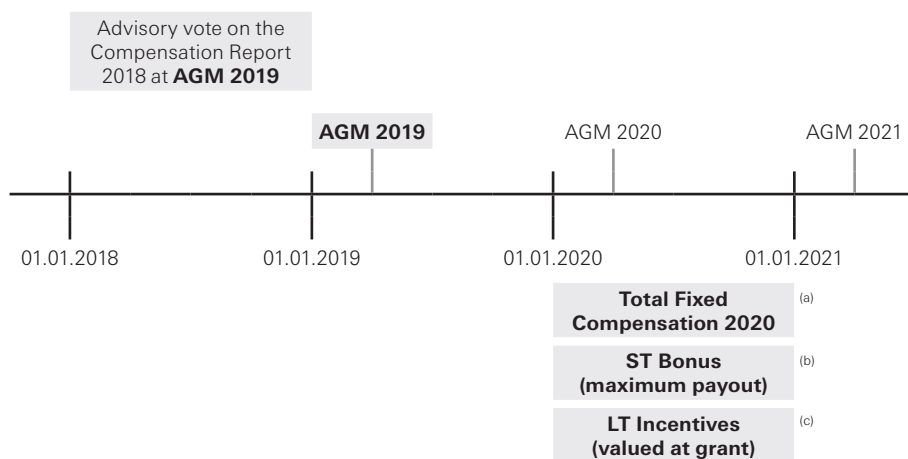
Advisory vote on the Compensation Report 2018 at **AGM 2019**

**AGM 2019**

AGM 2020

AGM 2021

01.01.2018

01.01.2019

01.01.2020

01.01.2021

**Total Fixed Compensation 2020** (a)

**ST Bonus (maximum payout)** (b)

**LT Incentives (valued at grant)** (c)